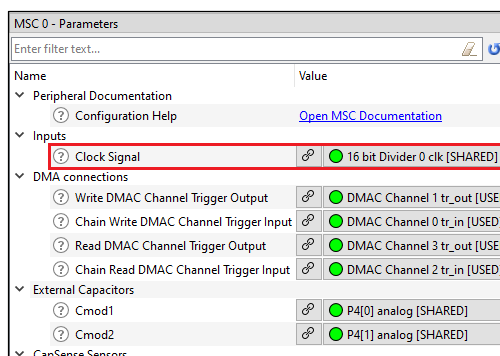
MSC 0 - Parameters

Enter filter text...

| Name | Value |
|---|---|
| Peripheral Documentation | |
| Configuration Help | Open MSC Documentation |
| Inputs | |
| Clock Signal | 16 bit Divider 0 clk [SHARED] |
| DMA connections | |
| Write DMAC Channel Trigger Output | DMAC Channel 1 tr_out [USE |
| Chain Write DMAC Channel Trigger Input | DMAC Channel 0 tr_in [USED |
| Read DMAC Channel Trigger Output | DMAC Channel 3 tr_out [USE |
| Chain Read DMAC Channel Trigger Input | DMAC Channel 2 tr_in [USED |
| External Capacitors | |
| Cmod1 | P4[0] analog [SHARED] |
| Cmod2 | P4[1] analog [SHARED] |
| CapSense Sensors | |